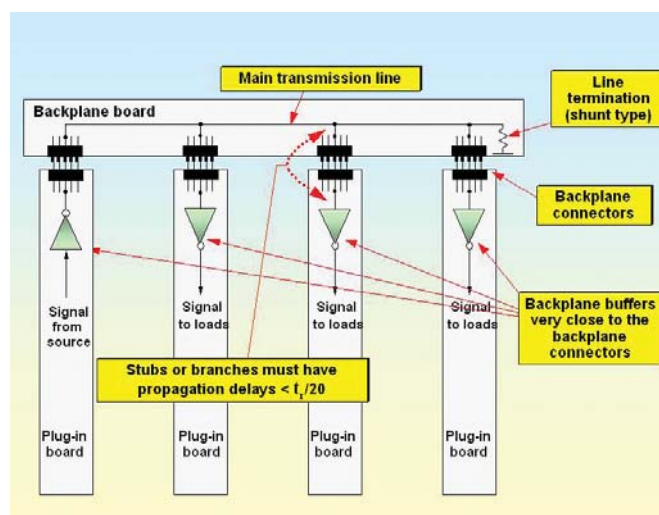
Main transmission line

Backplane board

Line termination (shunt type)

Backplane connectors

Signal from source

Signal to loads

Signal to loads

Signal to loads

Backplane buffers very close to the backplane connectors

Stubs or branches must have propagation delays < $t_r/20$

Plug-in board

Plug-in board

Plug-in board

Plug-in board